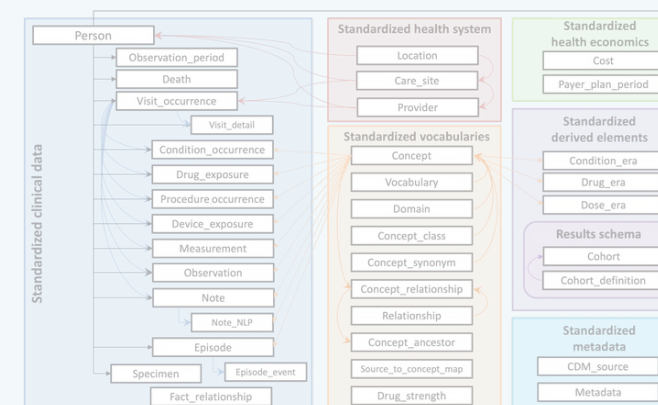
Person
Observation_period
Death
Visit_occurrence
Visit_detail
Condition_occurrence
Drug_exposure
Procedure occurrence
Device_exposure
Measurement
Observation
Note
Note_NLP
Episode
Episode_event
Specimen
Fact_relationship
Standardized clinical data

Standardized health system
Location
Care_site
Provider

Standardized vocabularies
Concept
Vocabulary
Domain
Concept_class
Concept_synonym
Concept_relationship
Relationship
Concept_ancestor
Source_to_concept_map
Drug_strength

Standardized health economics
Cost
Payer_plan_period

Standardized derived elements
Condition_era
Drug_era
Dose_era

Results schema
Cohort
Cohort_definition

Standardized metadata
CDM_source
Metadata